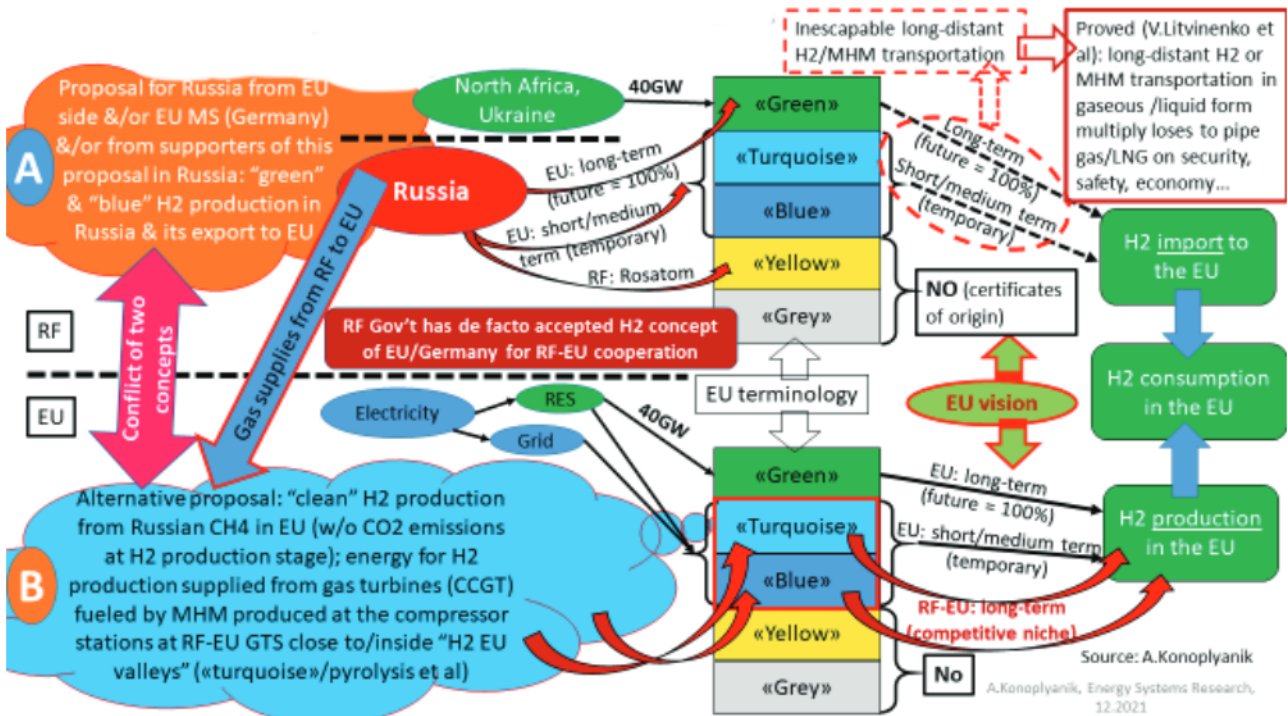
Inescapable long-distant H2/MHM transportation

Proved (V.Litvinenko et al): long-distant H2 or MHM transportation in gaseous /liquid form multiply loses to pipe gas/LNG on security, safety, economy...

A

Proposal for Russia from EU side &/or EU MS (Germany) &/or from supporters of this proposal in Russia: "green" & "blue" H2 production in Russia & its export to EU

North Africa, Ukraine

40GW

Russia

EU: long-term (future ≈ 100%)

EU: short/medium term (temporary)

RF: Rosatom

«Green»

«Turquoise»

«Blue»

«Yellow»

«Grey»

Long-term (future ≈ 100%)

Short/medium term (temporary)

H2 import to the EU

NO (certificates of origin)

RF

Conflict of two concepts

Gas supplies from RF to EU

RF Gov't has de facto accepted H2 concept of EU/Germany for RF-EU cooperation

H2 consumption in the EU

EU

Electricity

RES

Grid

40GW

EU terminology

EU vision

«Green»

«Turquoise»

«Blue»

«Yellow»

«Grey»

EU: long-term (future ≈ 100%)

EU: short/medium term (temporary)

H2 production in the EU

RF-EU: long-term (competitive niche)

No

B

Alternative proposal: "clean" H2 production from Russian CH4 in EU (w/o CO2 emissions at H2 production stage); energy for H2 production supplied from gas turbines (CCGT) fueled by MHM produced at the compressor stations at RF-EU GTS close to/inside "H2 EU valleys" («turquoise»/pyrolysis et al)

Source: A.Konoplyanik

A.Konoplyanik, Energy Systems Research, 12.2021